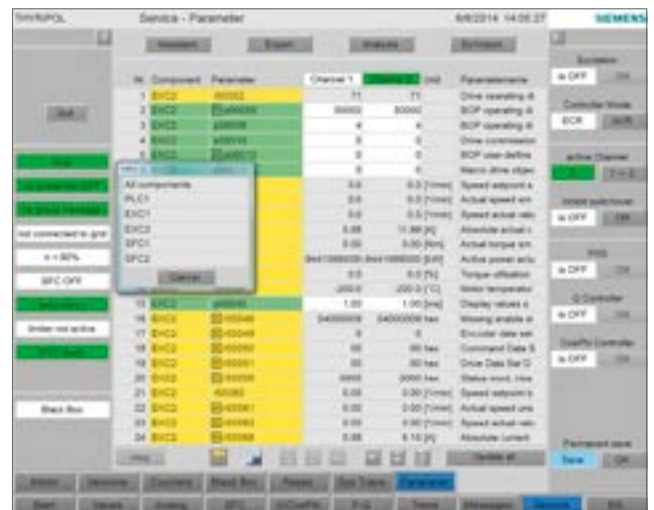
THYRIPOL

Service - Parameter

6/6/2014 14:06:27

SIEMENS

Assistant

Export

Analysis

Nr. Component Parameter Channel 1 Unit Parameter name

| Nr. | Component | Parameter | Channel 1 | | Unit | Parameter name |
|---|---|---|---|---|---|---|
| 1 | EXC2 | r50002 | 71 | 71 | | Drive operating di |
| 2 | EXC2 | | 30002 | 30002 | | BOP operating di |
| 3 | EXC2 | | 4 | 4 | | BOP operating di |
| 4 | EXC2 | | 0 | 0 | | Drive commission |
| 5 | EXC2 | | 0 | 0 | | BOP user-define |
| 6 | | | 0 | 0 | | Macro drive objec |
| | | | 0.0 | 0.0 | [1/min] | Speed setpoint a |
| | | | 0.0 | 0.0 | [1/min] | Actual speed sm |
| | | | 0.0 | 0.0 | [1/min] | Speed actual valu |
| | | | 0.00 | 11.88 | [A] | Absolute actual c |
| | | | 0.00 | 0.00 | [Nm] | Actual torque sm |
| | | | | | [kW] | Active power actu |
| | | | 0.0 | 0.0 | [%] | Torque utilization |
| | | | -200.0 | -200.0 | [°C] | Motor temperatur |
| 15 | EXC2 | | 1.00 | 1.00 | [ms] | Display values s |
| 16 | EXC2 | | 04000000 | 04000000 | hex | Missing enable si |
| 17 | EXC2 | | 0 | 0 | | Encoder data set |
| 18 | EXC2 | | 00 | 00 | hex | Command Data S |
| 19 | EXC2 | | 00 | 00 | hex | Drive Data Set D |
| 20 | EXC2 | | 0000 | 0000 | hex | Status word, inve |
| 21 | EXC2 | r00062 | 0.00 | 0.00 | [1/min] | Speed setpoint a |
| 22 | EXC2 | | 0.00 | 0.00 | [1/min] | Actual speed sm |
| 23 | EXC2 | | 0.00 | 0.00 | [1/min] | Speed actual valu |
| 24 | EXC2 | | 0.00 | 0.10 | [A] | Absolute current |

All components
PLC1
EXC1
EXC2
SFC1
SFC2
Cancel

Shift

Not connected to grid

n < 95%

SFC OFF

Breaker not active

Black Box

Excitation
is OFF ON

Controller Mode
ECR

active Channel
2 1 - 2

is OFF ON

PSS
is OFF ON

Q Controller
is OFF ON

Cos(Phi) Controller
is OFF ON

Permanent save
Save OK

Help

Update all

Station

Overview

Black Box

Param

Parameter

Start

Values

Analog

SFC

Trend

Messages

Service

Exit